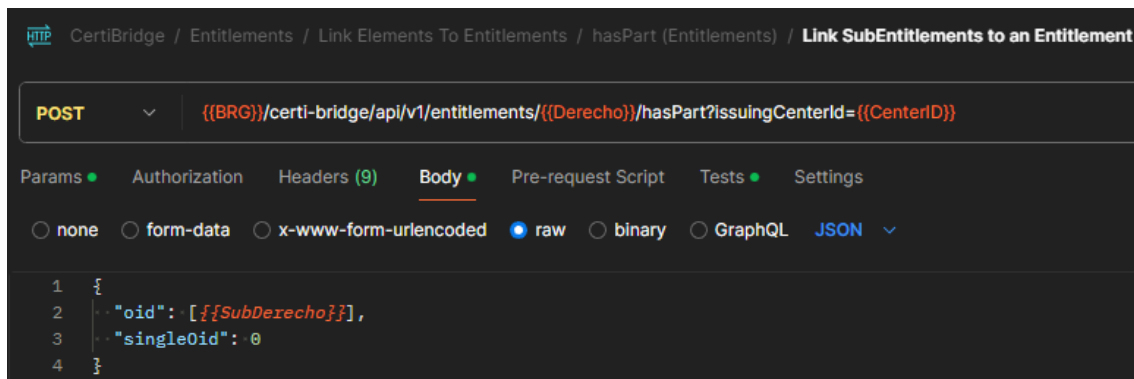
HTTP CertiBridge / Entitlements / Link Elements To Entitlements / hasPart (Entitlements) / Link SubEntitlements to an Entitlement

POST {{BRG}}/certi-bridge/api/v1/entitlements/{{Derecho}}/hasPart?issuingCenterId={{CenterID}}

Params Authorization Headers (9) Body Pre-request Script Tests Settings

none form-data x-www-form-urlencoded raw binary GraphQL JSON

1 {
2 "oid": [{{SubDerecho}}],
3 "singleOid": 0
4 }